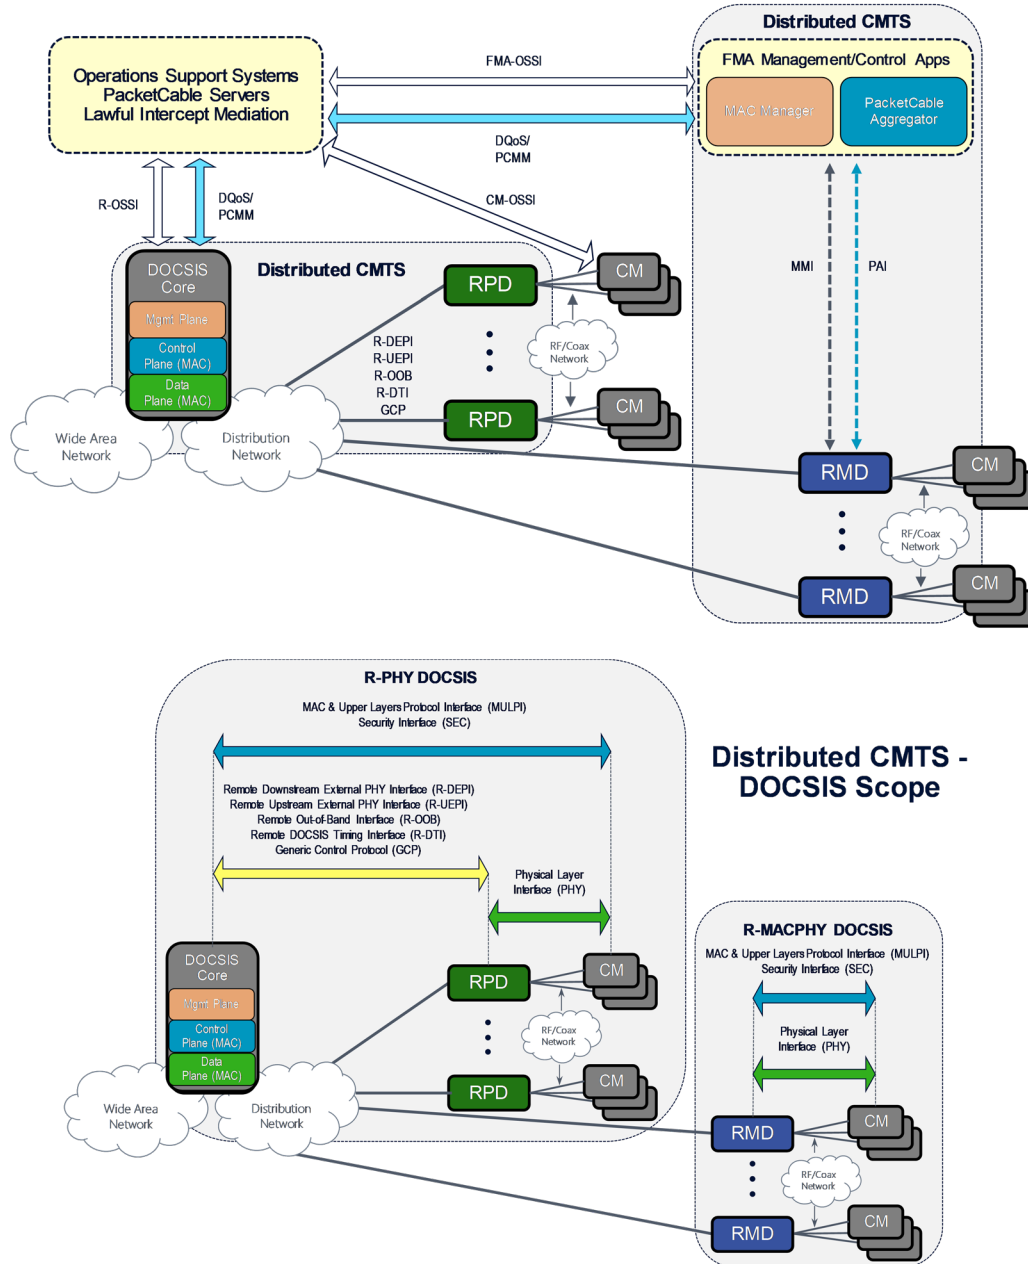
Distributed CMTS

FMA Management/Control Apps

MAC Manager

PacketCable Aggregator

Operations Support Systems
PacketCable Servers
Lawful Intercept Mediation

FMA-OSSI

DQoS/
PCMM

CM-OSSI

R-OSSI

DQoS/
PCMM

DOCSIS
Core

Mgmt Plane

Control
Plane (MAC)

Data
Plane (MAC)

Distributed CMTS

RPD

CM

R-DEPI
R-UEPI
R-OOB
R-DTI
GCP

RF/Coax
Network

RPD

CM

MMI

PAI

Wide Area
Network

Distribution
Network

RMD

CM

RF/Coax
Network

RMD

CM

R-PHY DOCSIS

MAC & Upper Layers Protocol Interface (MULPI)
Security Interface (SEC)

Distributed CMTS -
DOCSIS Scope

Remote Downstream External PHY Interface (R-DEPI)
Remote Upstream External PHY Interface (R-UEPI)
Remote Out-of-Band Interface (R-OOB)
Remote DOCSIS Timing Interface (R-DTI)
Generic Control Protocol (GCP)

Physical Layer
Interface (PHY)

R-MACPHY DOCSIS

MAC & Upper Layers Protocol Interface (MULPI)
Security Interface (SEC)

Physical Layer
Interface (PHY)

DOCSIS
Core

Mgmt Plane

Control
Plane (MAC)

Data
Plane (MAC)

RPD

CM

RF/Coax
Network

RPD

CM

Wide Area
Network

Distribution
Network

RMD

CM

RF/Coax
Network

RMD

CM